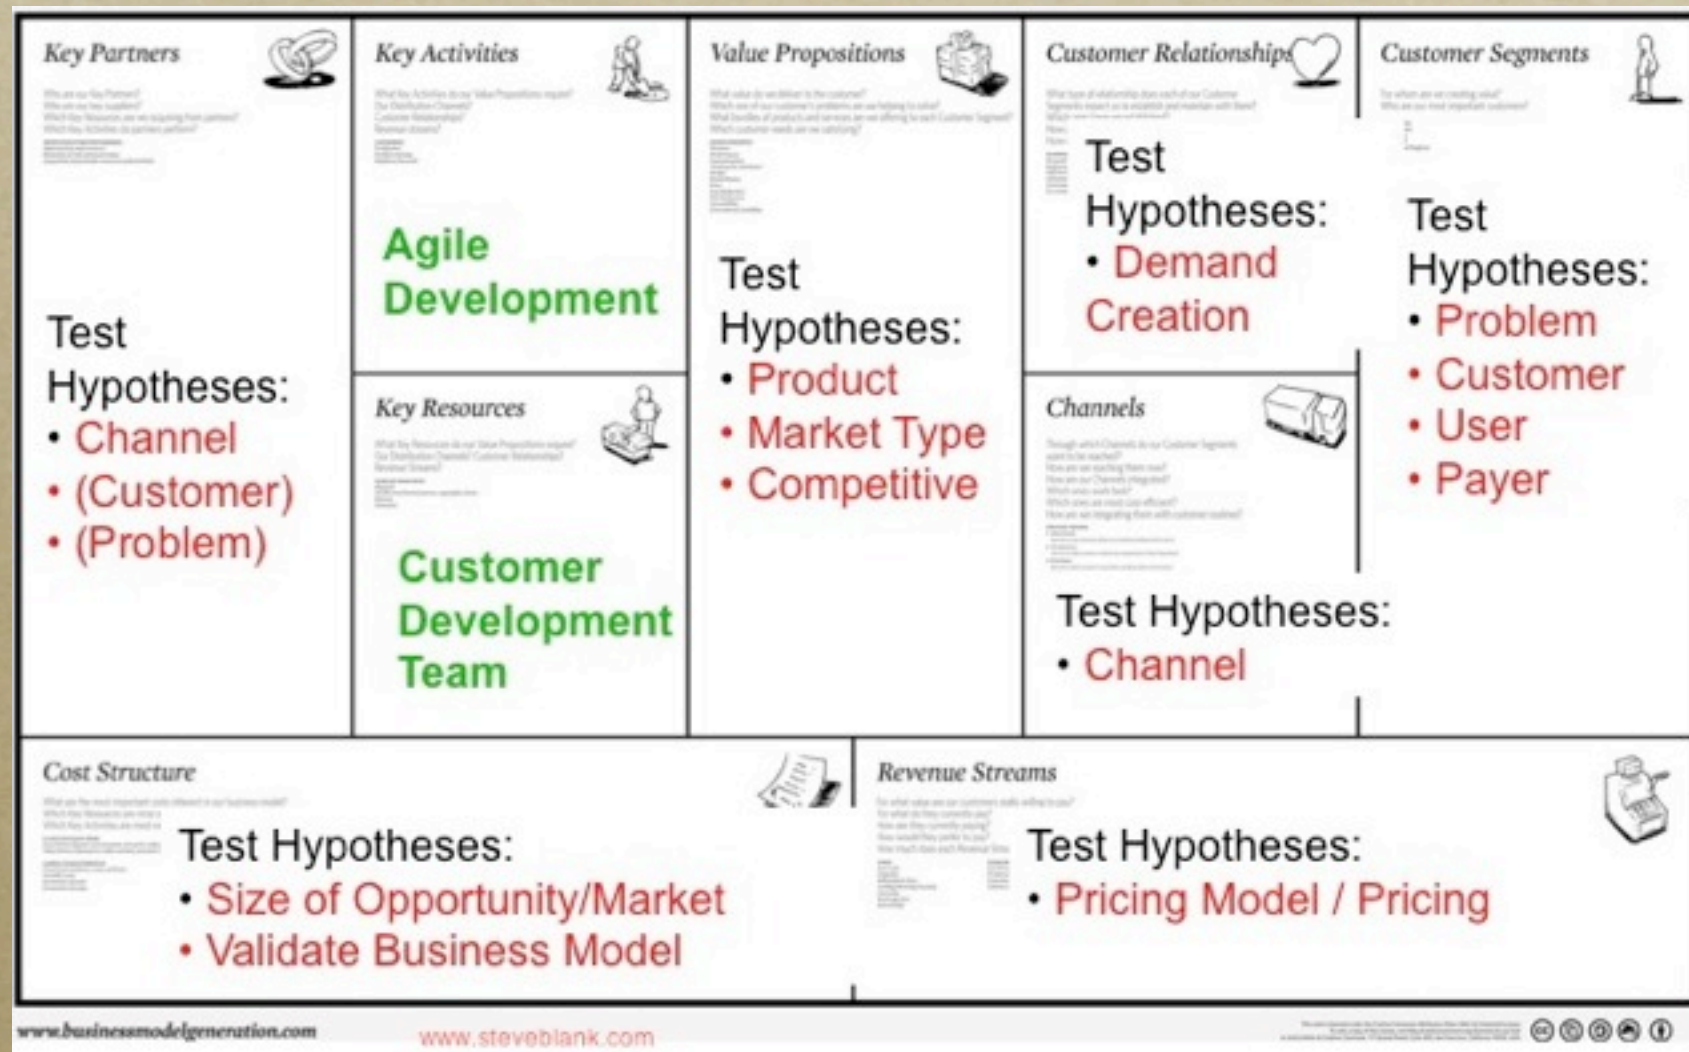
Key Partners

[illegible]

Test Hypotheses:
• Channel
• (Customer)
• (Problem)

Key Activities

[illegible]

Agile Development

Key Resources

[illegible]

Customer Development Team

Value Propositions

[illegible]

Test Hypotheses:
• Product
• Market Type
• Competitive

Customer Relationships

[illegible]

Test Hypotheses:
• Demand Creation

Channels

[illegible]

Test Hypotheses:
• Channel

Customer Segments

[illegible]

Test Hypotheses:
• Problem
• Customer
• User
• Payer

Cost Structure

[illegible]

Test Hypotheses:
• Size of Opportunity/Market
• Validate Business Model

Revenue Streams

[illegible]

Test Hypotheses:
• Pricing Model / Pricing

www.businessmodelgeneration.com
www.steveblank.com
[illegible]